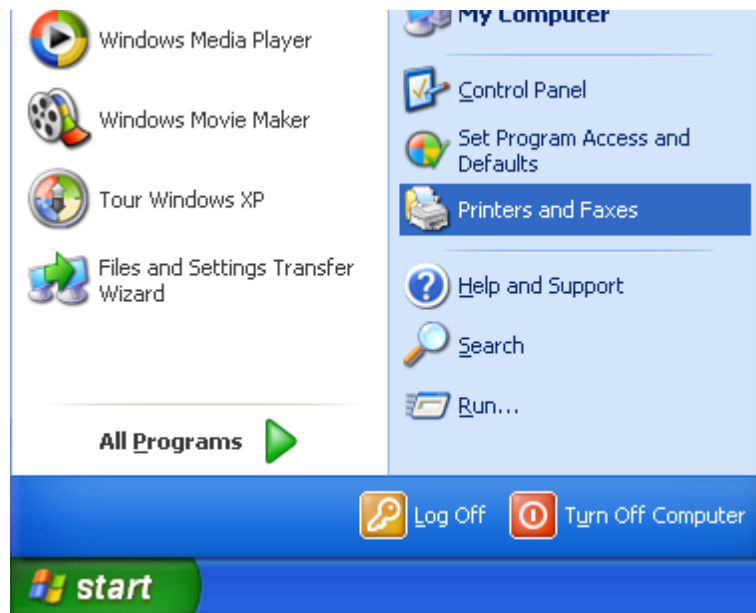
Windows Media Player
Windows Movie Maker
Tour Windows XP
Files and Settings Transfer Wizard
All Programs

My Computer
Control Panel
Set Program Access and Defaults
Printers and Faxes
Help and Support
Search
Run...

Log Off
Turn Off Computer

start